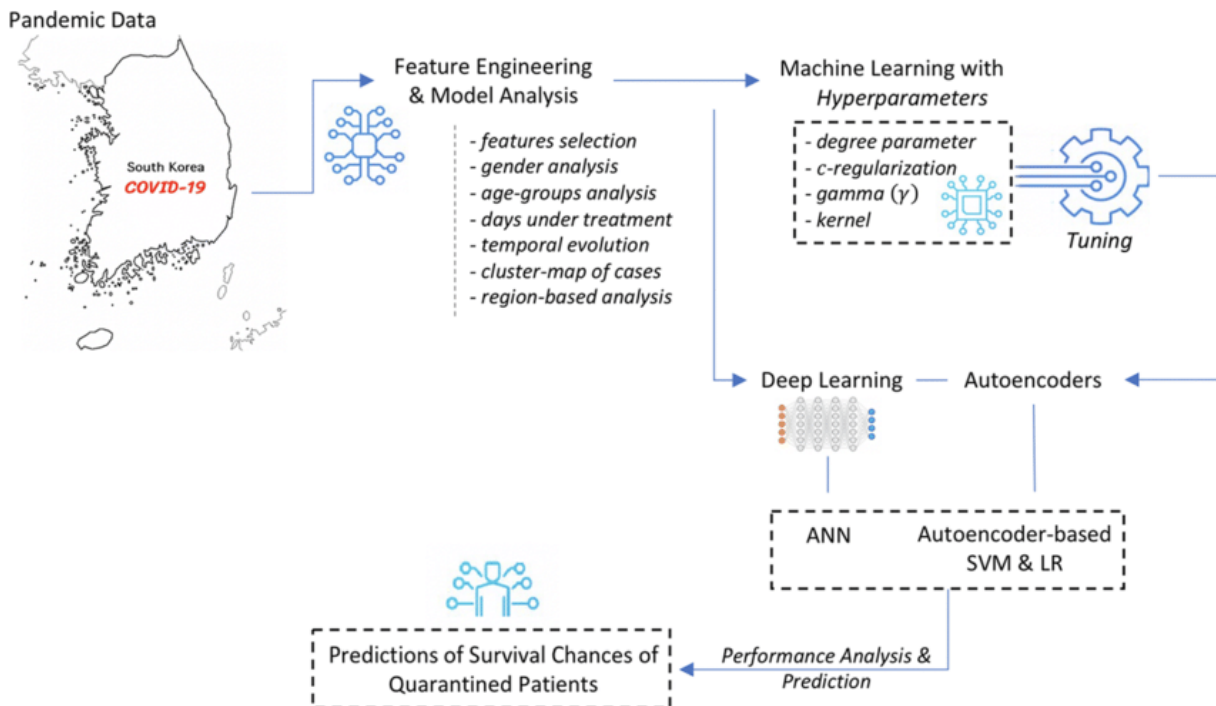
Pandemic Data

South Korea
COVID-19

Feature Engineering & Model Analysis

- features selection
- gender analysis
- age-groups analysis
- days under treatment
- temporal evolution
- cluster-map of cases
- region-based analysis

Machine Learning with *Hyperparameters*

- degree parameter
- c-regularization
- gamma $(\gamma)$
- kernel

Tuning

Deep Learning

Autoencoders

ANN

Autoencoder-based SVM & LR

Performance Analysis & Prediction

Predictions of Survival Chances of Quarantined Patients